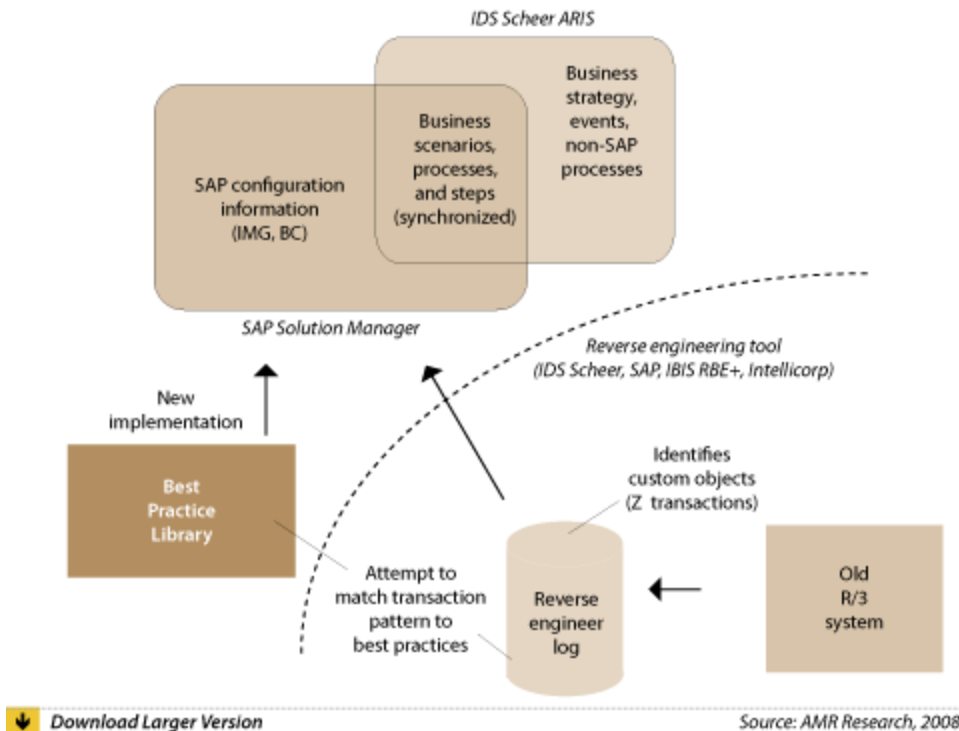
IDS Scheer ARIS

Business strategy, events, non-SAP processes

Business scenarios, processes, and steps (synchronized)

SAP configuration information (IMG, BC)

SAP Solution Manager

Reverse engineering tool (IDS Scheer, SAP, IBIS RBE+, Intellicorp)

New implementation

Best Practice Library

Identifies custom objects (Z transactions)

Attempt to match transaction pattern to best practices

Reverse engineer log

Old R/3 system

Download Larger Version

Source: AMR Research, 2008